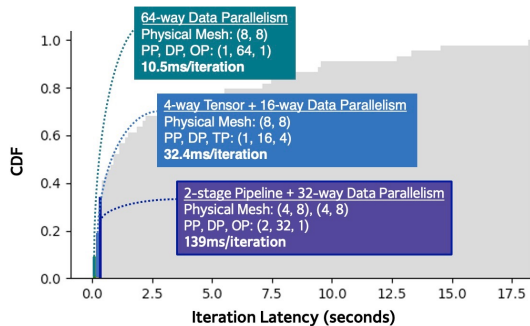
64-way Data Parallelism
Physical Mesh: (8, 8)
PP, DP, OP: (1, 64, 1)
10.5ms/iteration

4-way Tensor + 16-way Data Parallelism
Physical Mesh: (8, 8)
PP, DP, TP: (1, 16, 4)
32.4ms/iteration

2-stage Pipeline + 32-way Data Parallelism
Physical Mesh: (4, 8), (4, 8)
PP, DP, OP: (2, 32, 1)
139ms/iteration

CDF

1.0
0.8
0.6
0.4
0.2
0.0

0.0 2.5 5.0 7.5 10.0 12.5 15.0 17.5

Iteration Latency (seconds)